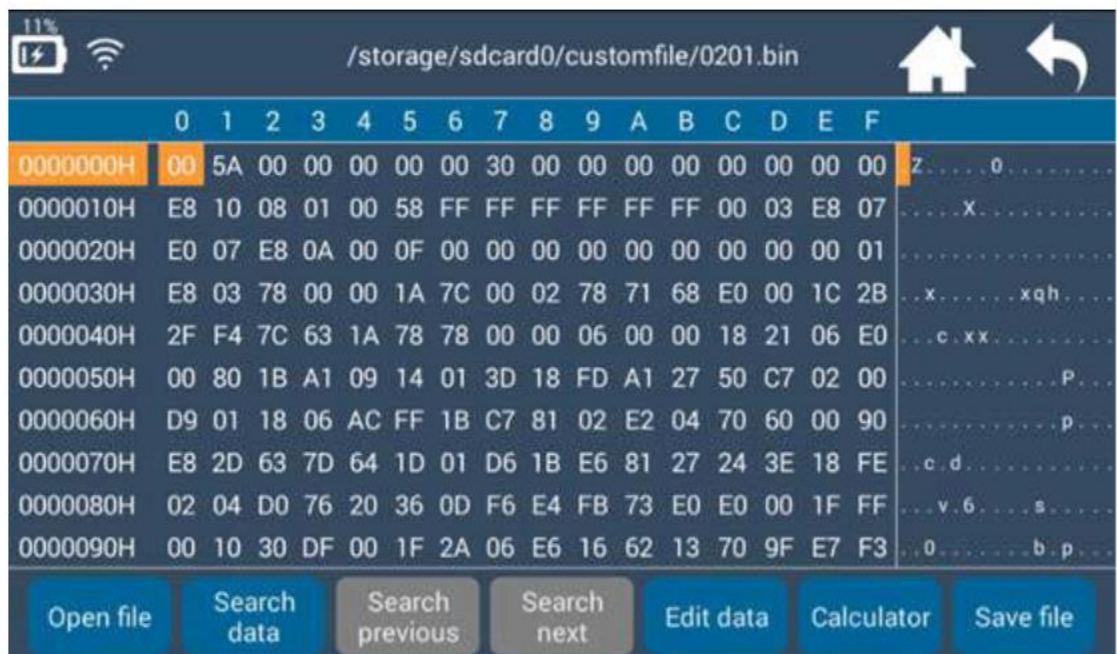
11%

/storage/sdcard0/customfile/0201.bin

| | 0 | 1 | 2 | 3 | 4 | 5 | 6 | 7 | 8 | 9 | A | B | C | D | E | F | |
|---|---|---|---|---|---|---|---|---|---|---|---|---|---|---|---|---|---|
| 0000000H | 00 | 5A | 00 | 00 | 00 | 00 | 00 | 30 | 00 | 00 | 00 | 00 | 00 | 00 | 00 | 00 | .Z.....0........ |
| 0000010H | E8 | 10 | 08 | 01 | 00 | 58 | FF | FF | FF | FF | FF | FF | 00 | 03 | E8 | 07 | .....X.......... |
| 0000020H | E0 | 07 | E8 | 0A | 00 | 0F | 00 | 00 | 00 | 00 | 00 | 00 | 00 | 00 | 00 | 01 | ................ |
| 0000030H | E8 | 03 | 78 | 00 | 00 | 1A | 7C | 00 | 02 | 78 | 71 | 68 | E0 | 00 | 1C | 2B | ..x......xqh.... |
| 0000040H | 2F | F4 | 7C | 63 | 1A | 78 | 78 | 00 | 00 | 06 | 00 | 00 | 18 | 21 | 06 | E0 | ...c.xx......... |
| 0000050H | 00 | 80 | 1B | A1 | 09 | 14 | 01 | 3D | 18 | FD | A1 | 27 | 50 | C7 | 02 | 00 | ............P... |
| 0000060H | D9 | 01 | 18 | 06 | AC | FF | 1B | C7 | 81 | 02 | E2 | 04 | 70 | 60 | 00 | 90 | ............p... |
| 0000070H | E8 | 2D | 63 | 7D | 64 | 1D | 01 | D6 | 1B | E6 | 81 | 27 | 24 | 3E | 18 | FE | ..c.d........... |
| 0000080H | 02 | 04 | D0 | 76 | 20 | 36 | 0D | F6 | E4 | FB | 73 | E0 | E0 | 00 | 1F | FF | ...v.6....s..... |
| 0000090H | 00 | 10 | 30 | DF | 00 | 1F | 2A | 06 | E6 | 16 | 62 | 13 | 70 | 9F | E7 | F3 | ..0.........b.p... |

Open file
Search data
Search previous
Search next
Edit data
Calculator
Save file